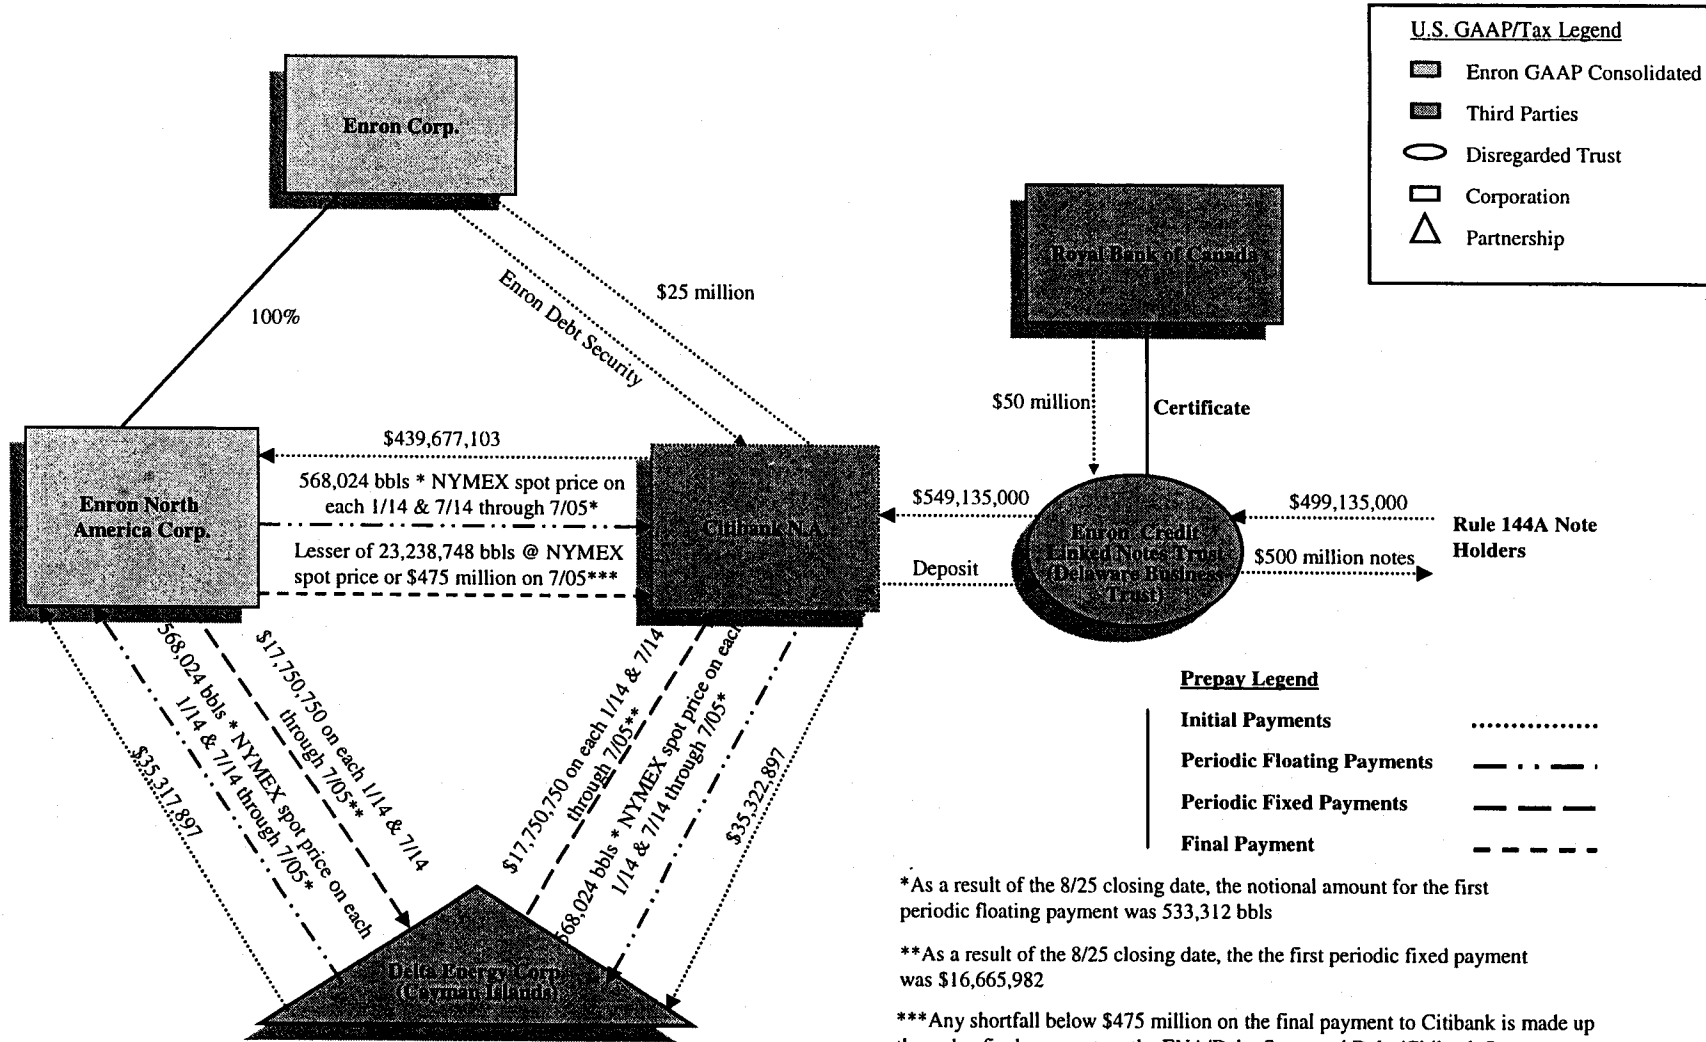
U.S. GAAP/Tax Legend

Enron GAAP Consolidated

Third Parties

Disregarded Trust

Corporation

Partnership

Enron Corp.

100%

Enron Debt Security

$25 million

Royal Bank of Canada

$50 million

Certificate

Enron North America Corp.

$439,677,103

568,024 bbls * NYMEX spot price on each 1/14 & 7/14 through 7/05*

Lesser of 23,238,748 bbls @ NYMEX spot price or $475 million on 7/05***

Citibank N.A.

$549,135,000

Deposit

Enron Credit Linked Notes Trust (Delaware Business Trust)

$499,135,000

$500 million notes

Rule 144A Note Holders

568,024 bbls * NYMEX spot price on each 1/14 & 7/14 through 7/05*

$17,750,750 on each 1/14 & 7/14 through 7/05**

$35,317,897

$17,750,750 on each 1/14 & 7/14 through 7/05**

568,024 bbls * NYMEX spot price on each 1/14 & 7/14 through 7/05*

$35,322,897

Delta Energy Corp. (Cayman Islands)

Prepay Legend

Initial Payments

Periodic Floating Payments

Periodic Fixed Payments

Final Payment

*As a result of the 8/25 closing date, the notional amount for the first periodic floating payment was 533,312 bbls

**As a result of the 8/25 closing date, the the first periodic fixed payment was $16,665,982

***Any shortfall below $475 million on the final payment to Citibank is made up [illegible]